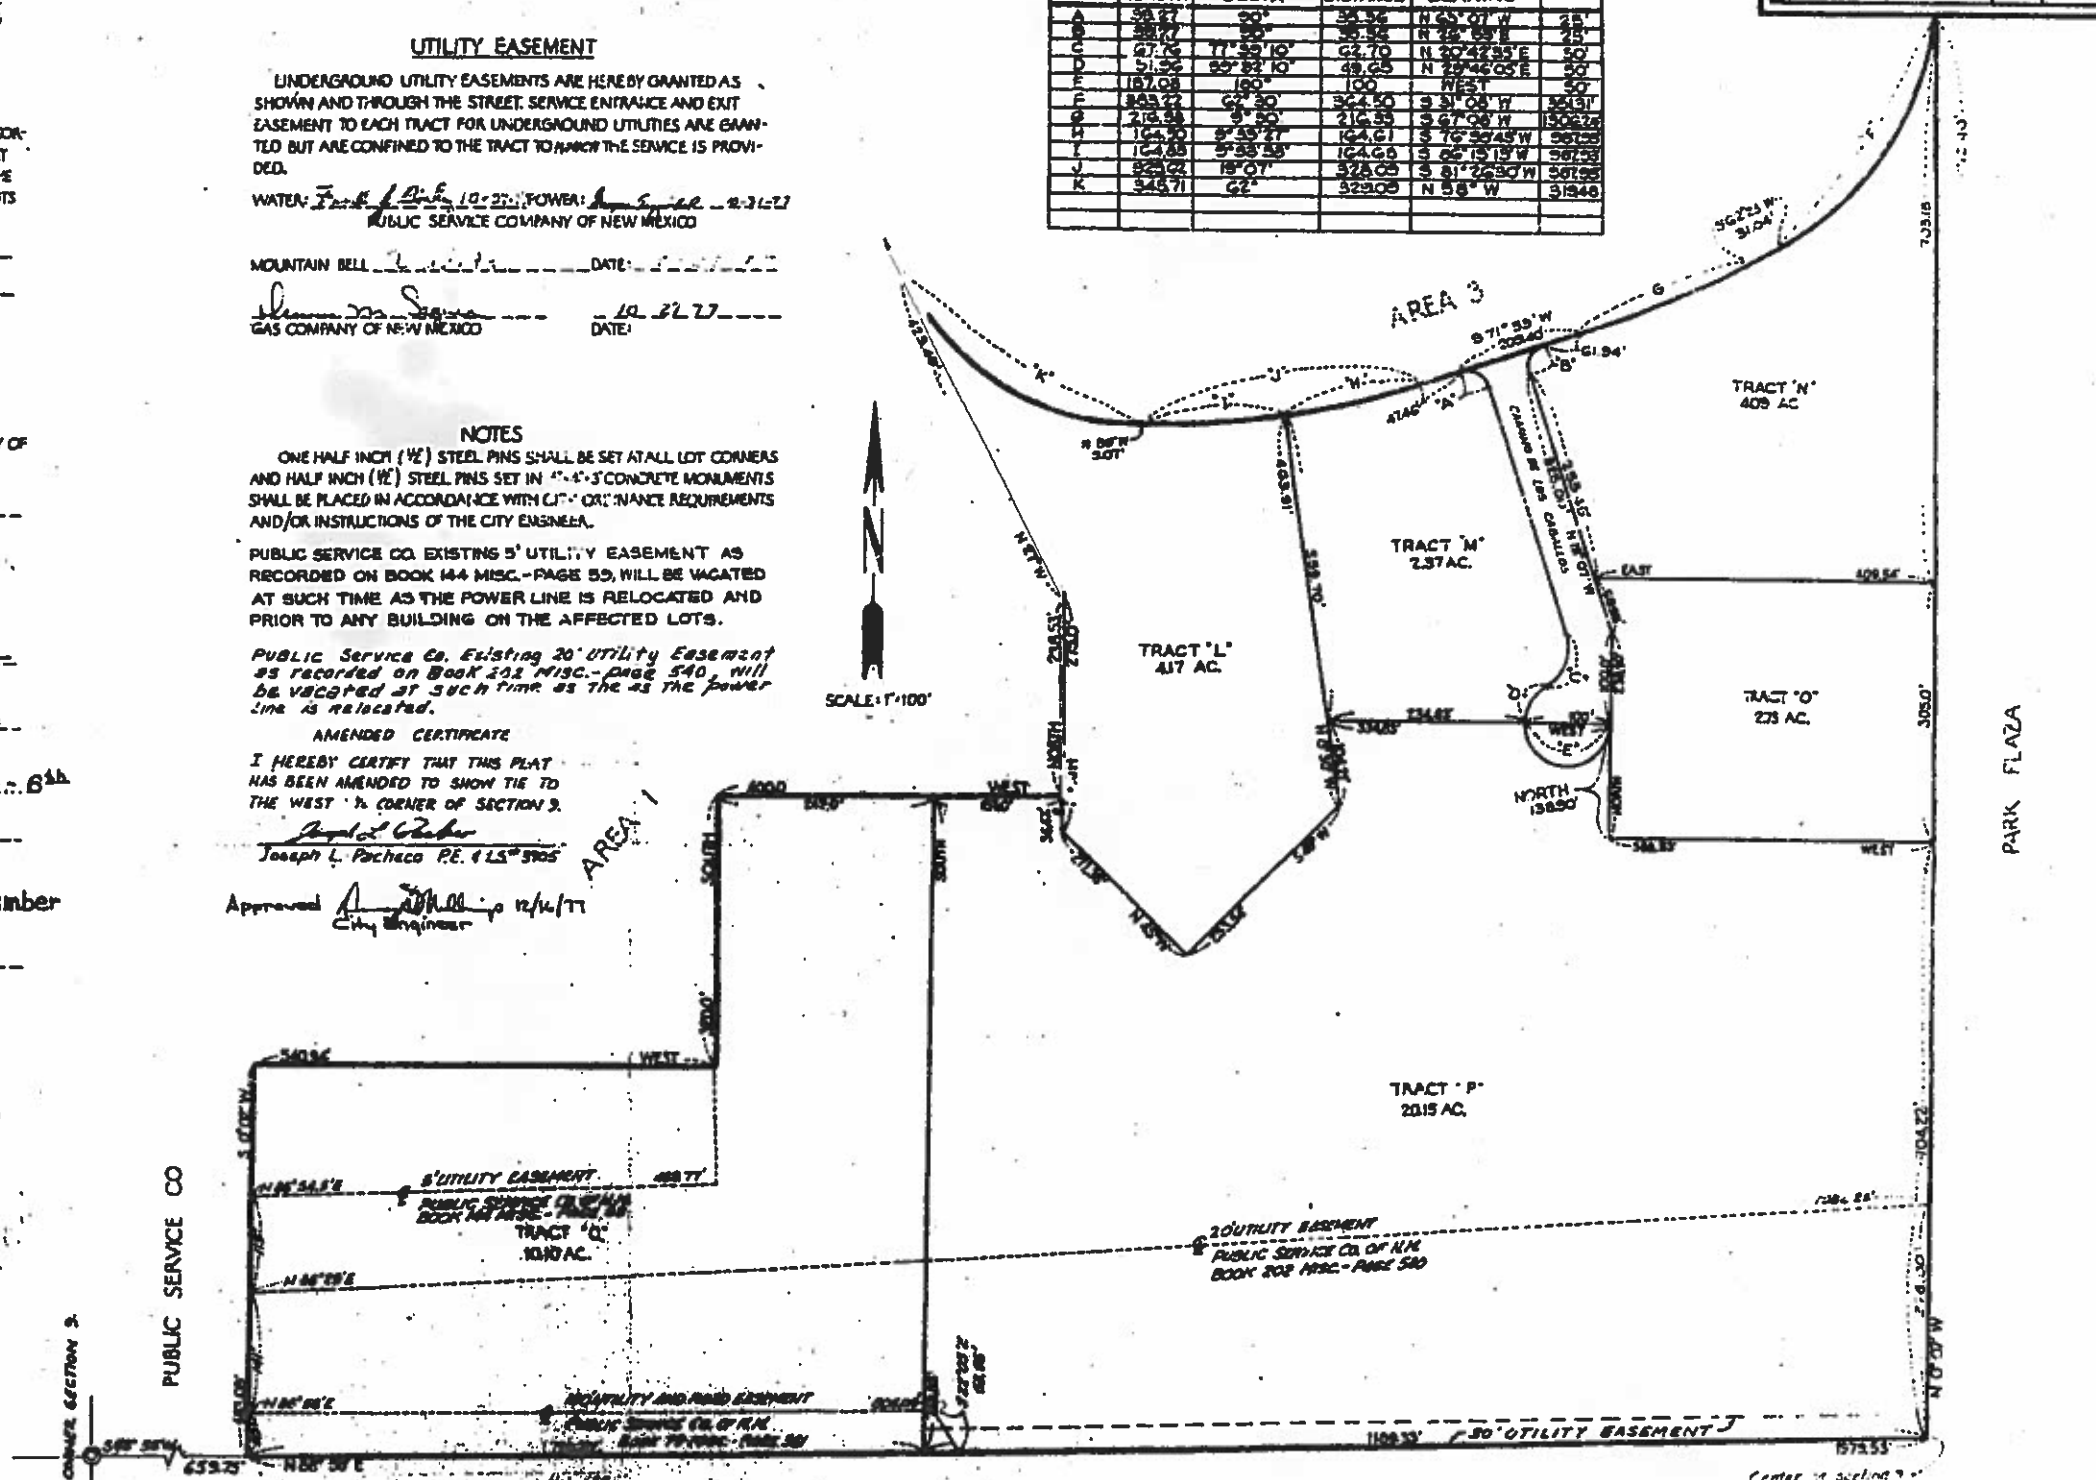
UTILITY EASEMENT

UNDERGROUND UTILITY EASEMENTS ARE HEREBY GRANTED AS SHOWN AND THROUGH THE STREET. SERVICE ENTRANCE AND EXIT EASEMENT TO EACH TRACT FOR UNDERGROUND UTILITIES ARE GRANTED BUT ARE CONFINED TO THE TRACT TO WHICH THE SERVICE IS PROVIDED.

WATER: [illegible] 10-27-77 POWER: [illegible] 10-31-77
PUBLIC SERVICE COMPANY OF NEW MEXICO

MOUNTAIN BELL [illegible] DATE: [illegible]

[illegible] 10-27-77
GAS COMPANY OF NEW MEXICO DATE:

NOTES

ONE HALF INCH (½") STEEL PINS SHALL BE SET AT ALL LOT CORNERS AND HALF INCH (½") STEEL PINS SET IN 4"-4"-3' CONCRETE MONUMENTS SHALL BE PLACED IN ACCORDANCE WITH CITY ORDINANCE REQUIREMENTS AND/OR INSTRUCTIONS OF THE CITY ENGINEER.

PUBLIC SERVICE CO. EXISTING 5' UTILITY EASEMENT AS RECORDED ON BOOK 144 MISC.-PAGE 55, WILL BE VACATED AT SUCH TIME AS THE POWER LINE IS RELOCATED AND PRIOR TO ANY BUILDING ON THE AFFECTED LOTS.

Public Service Co. Existing 20' Utility Easement as recorded on Book 202 Misc.-Page 540, will be vacated at such time as the as the power line is relocated.

AMENDED CERTIFICATE

I HEREBY CERTIFY THAT THIS PLAT HAS BEEN AMENDED TO SHOW TIE TO THE WEST ¼ CORNER OF SECTION 9.

Joseph L. Pacheco P.E. & L.S. 3905

Approved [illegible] 12/16/77
City Engineer

| | | | | | |
|---|---|---|---|---|---|
| A | 39.27 | 90° | 35.36 | N 63°01' W | 25' |
| B | 39.27 | 90° | 35.36 | N 32°59' E | 25' |
| C | 67.76 | 77°39'10" | 62.70 | N 30°42'35" E | 50' |
| D | 51.56 | 59°52'10" | 49.65 | N 29°46'05" E | 50' |
| E | 167.08 | 190° | 100 | WEST | 50' |
| F | 363.22 | 62°30' | 364.50 | S 31°08' W | 350.31' |
| G | 216.58 | 9°50' | 216.55 | S 67°08' W | 1502.74 |
| H | 164.50 | 5°33'27" | 164.61 | S 76°36'45" W | 567.58 |
| I | 164.68 | 5°33'58" | 164.68 | S 85°15'13" W | 567.58 |
| J | 325.02 | 19°07' | 328.05 | S 81°26'30" W | 567.58 |
| K | 348.71 | 62° | 329.05 | N 58° W | 319.48 |
| | | | | | |
| | | | | | |

AREA 3
S 71°59' W 200.40
61.94'
TRACT "N" 4.09 AC.
TRACT "M" 2.37 AC.
TRACT "L" 4.17 AC.
TRACT "O" 2.73 AC.
TRACT "P" 20.15 AC.
TRACT "Q" 10.10 AC.
CAMINO DE LOS CABALLOS
AREA 1
PARK PLAZA
PUBLIC SERVICE CO
SCALE: 1"=100'
N
EAST
WEST
NORTH
SOUTH
NORTH 138.50
100'
734.65
334.25
409.54
403.91
N 86°W 5.01
5' UTILITY EASEMENT PUBLIC SERVICE CO. OF N.M. BOOK 144 MISC.-PAGE 55
20' UTILITY EASEMENT PUBLIC SERVICE CO. OF N.M. BOOK 202 MISC.-PAGE 540
30' UTILITY EASEMENT
UTILITY AND ROAD EASEMENT PUBLIC SERVICE CO. OF N.M. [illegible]
1109.53
1575.53
659.75
N 88°59' E
N 0°01' W
CORNER SECTION 9.
Center of Section 9